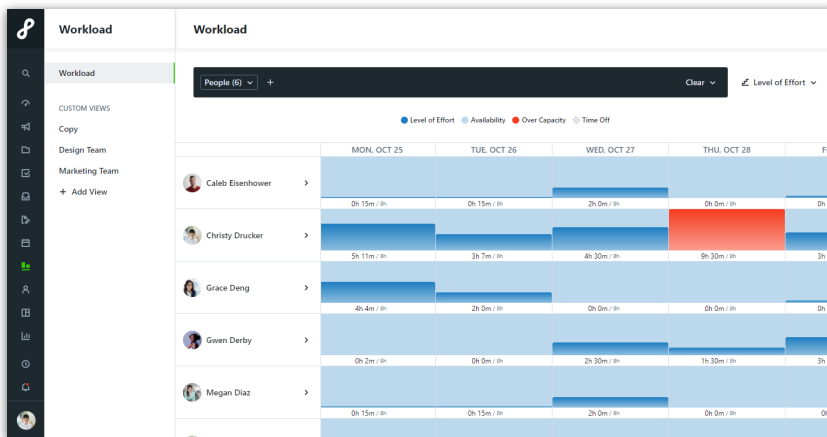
Workload

Workload

CUSTOM VIEWS

Copy

Design Team

Marketing Team

+ Add View

Workload

People (6) +

Clear

Level of Effort

Level of Effort Availability Over Capacity Time Off

| | MON, OCT 25 | TUE, OCT 26 | WED, OCT 27 | THU, OCT 28 | F |
|---|---|---|---|---|---|
| Caleb Eisenhower | 0h 15m / 8h | 0h 15m / 8h | 2h 0m / 8h | 0h 0m / 8h | |
| Christy Drucker | 5h 11m / 8h | 3h 7m / 8h | 4h 30m / 8h | 9h 30m / 8h | 3 |
| Grace Deng | 4h 4m / 8h | 2h 0m / 8h | 0h 0m / 8h | 0h 0m / 8h | |
| Gwen Derby | 0h 2m / 8h | 0h 0m / 8h | 2h 30m / 8h | 1h 30m / 8h | |
| Megan Diaz | 0h 15m / 8h | 0h 15m / 8h | 2h 0m / 8h | 0h 0m / 8h | |